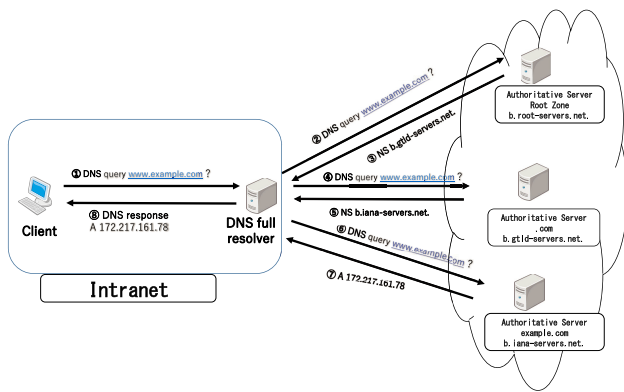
② DNS query www.example.com ?

③ NS b.gtld-servers.net.

Authoritative Server
Root Zone
b.root-servers.net.

① DNS query www.example.com ?

④ DNS query www.example.com ?

⑧ DNS response
A 172.217.161.78

⑤ NS b.iana-servers.net.

Client

DNS full resolver

Authoritative Server
.com
b.gtld-servers.net.

⑥ DNS query www.example.com ?

⑦ A 172.217.161.78

Intranet

Authoritative Server
example.com
b.iana-servers.net.